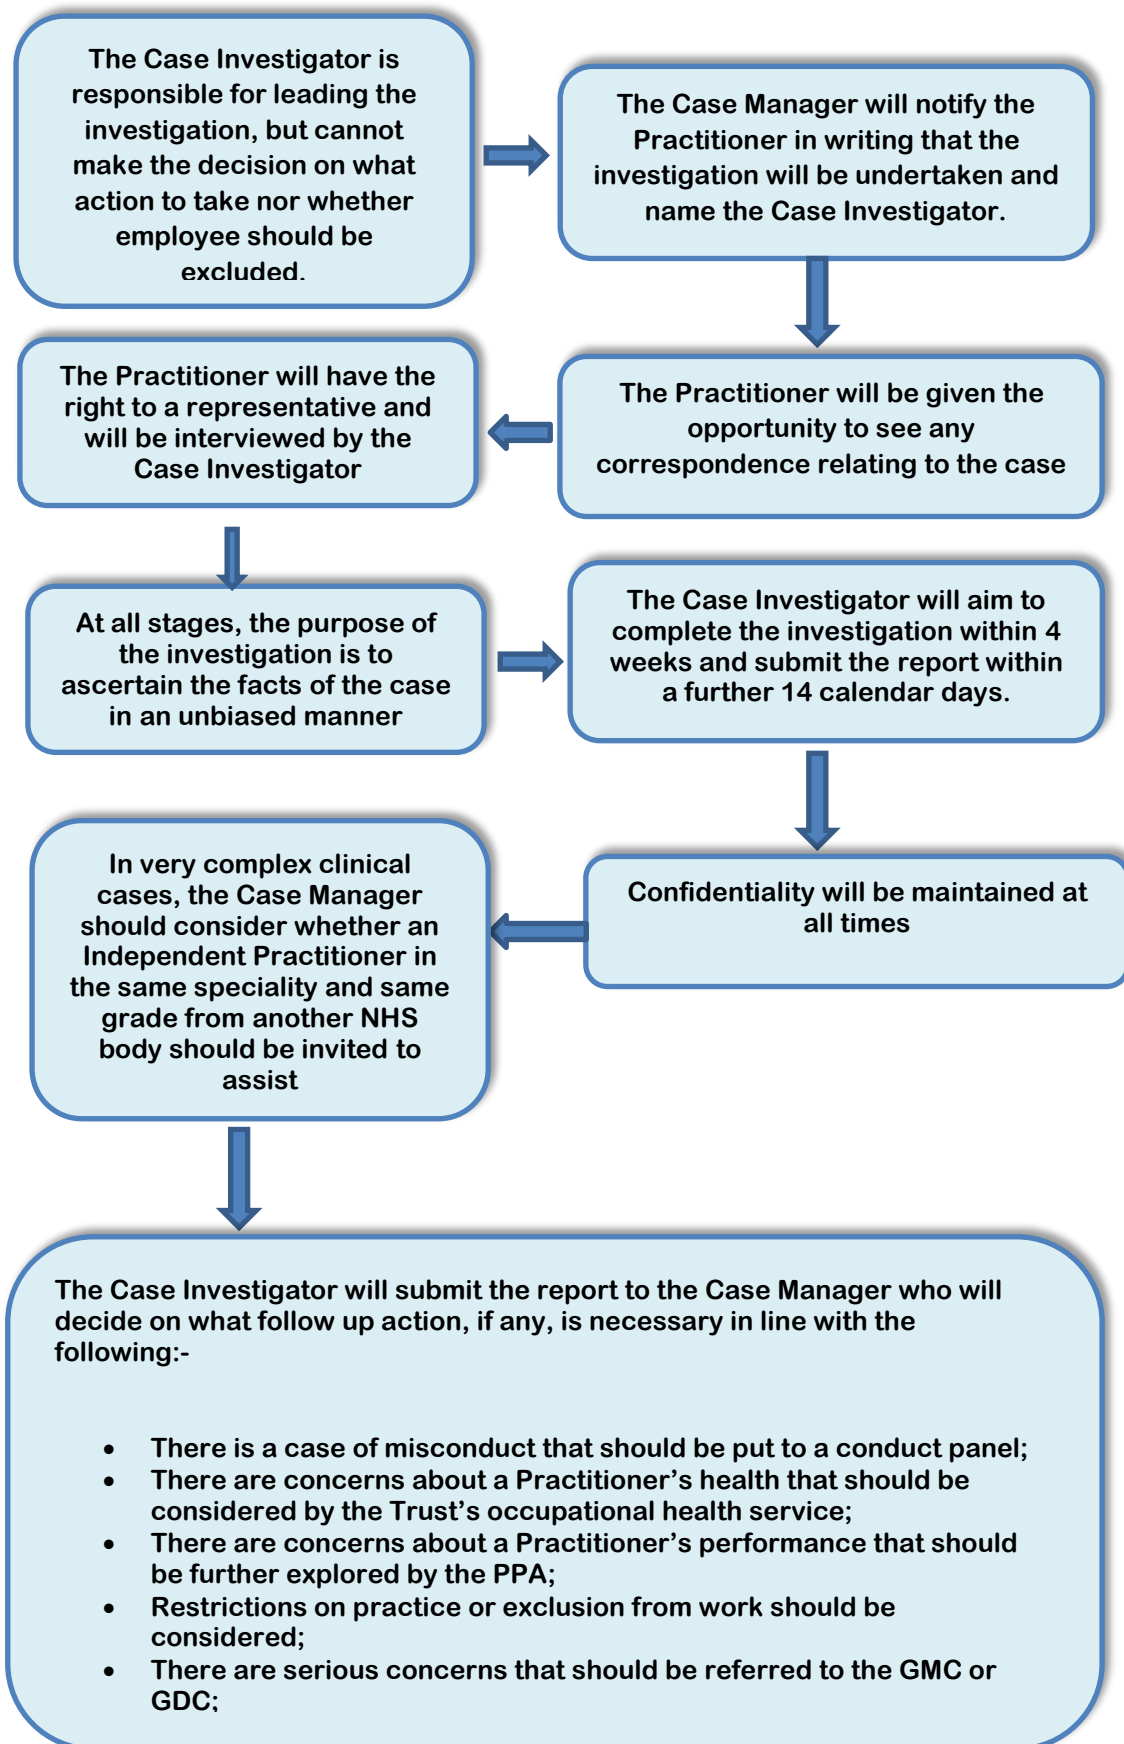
The Case Investigator is responsible for leading the investigation, but cannot make the decision on what action to take nor whether employee should be excluded.

The Case Manager will notify the Practitioner in writing that the investigation will be undertaken and name the Case Investigator.

The Practitioner will be given the opportunity to see any correspondence relating to the case

The Practitioner will have the right to a representative and will be interviewed by the Case Investigator

At all stages, the purpose of the investigation is to ascertain the facts of the case in an unbiased manner

The Case Investigator will aim to complete the investigation within 4 weeks and submit the report within a further 14 calendar days.

Confidentiality will be maintained at all times

In very complex clinical cases, the Case Manager should consider whether an Independent Practitioner in the same speciality and same grade from another NHS body should be invited to assist

The Case Investigator will submit the report to the Case Manager who will decide on what follow up action, if any, is necessary in line with the following:-

- There is a case of misconduct that should be put to a conduct panel;
- There are concerns about a Practitioner’s health that should be considered by the Trust’s occupational health service;
- There are concerns about a Practitioner’s performance that should be further explored by the PPA;
- Restrictions on practice or exclusion from work should be considered;
- There are serious concerns that should be referred to the GMC or GDC;